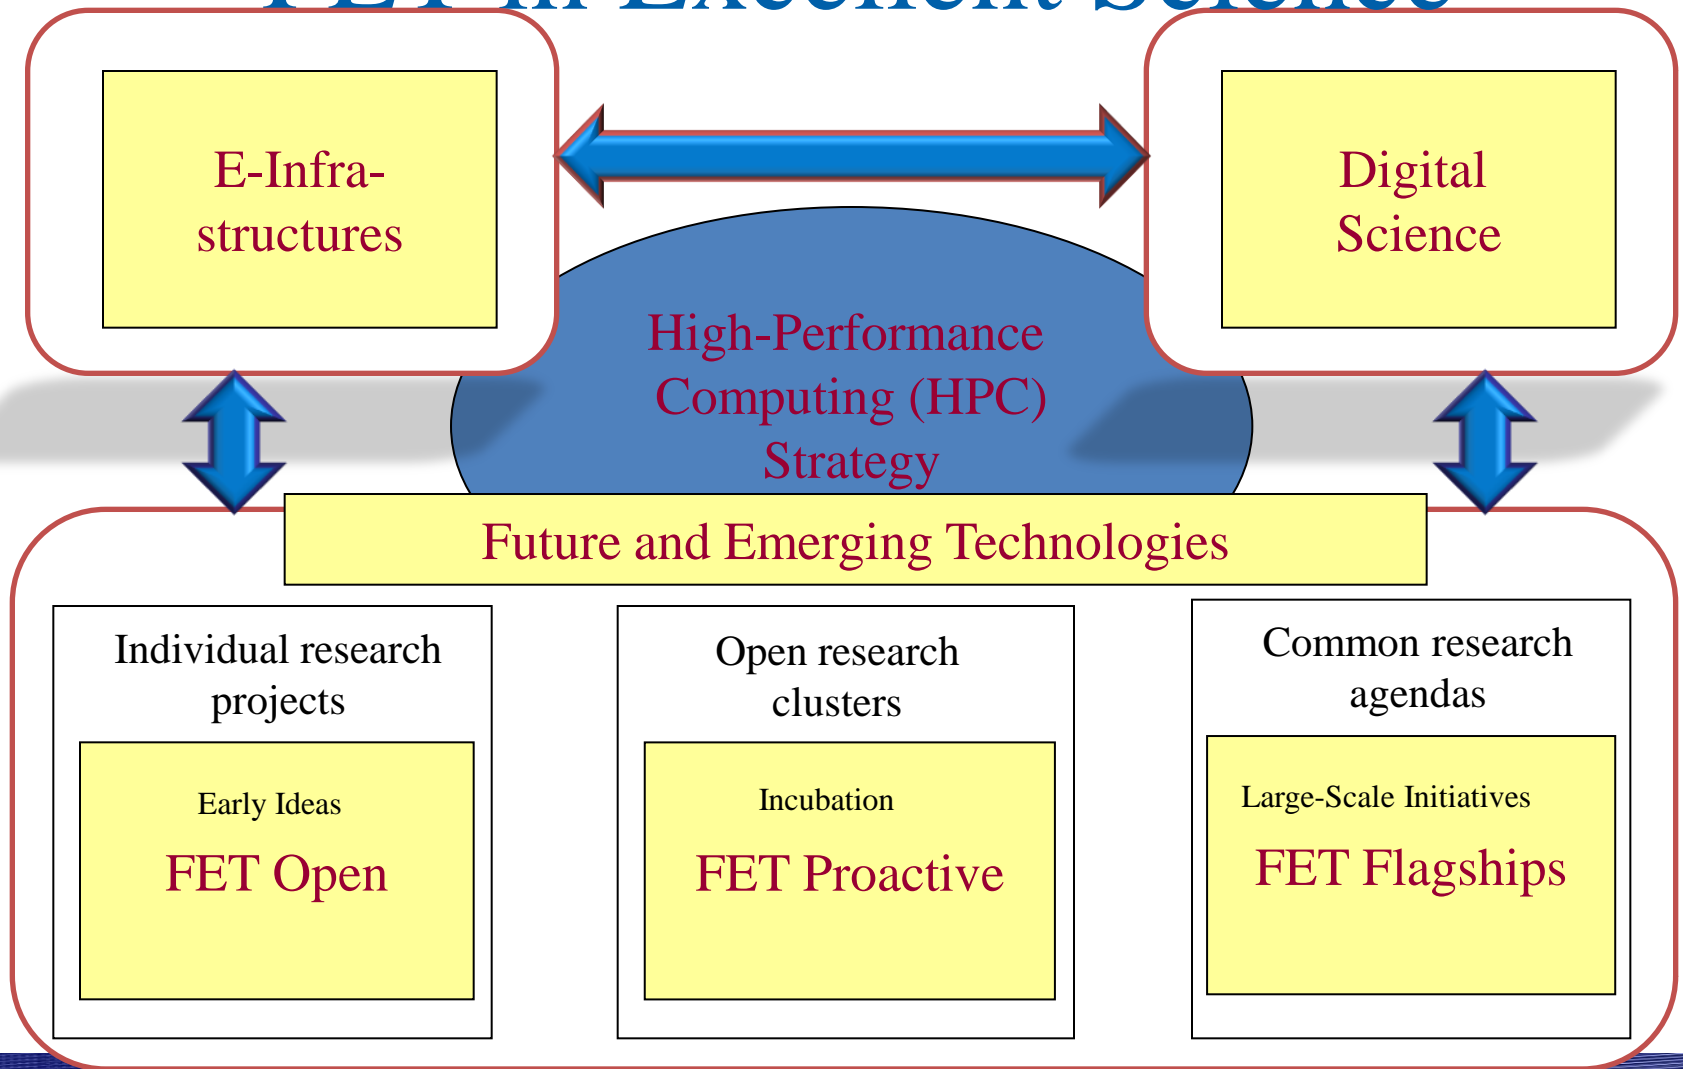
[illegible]

E-Infrastructures

Digital Science

High-Performance Computing (HPC) Strategy

Future and Emerging Technologies

Individual research projects

Early Ideas

FET Open

Open research clusters

Incubation

FET Proactive

Common research agendas

Large-Scale Initiatives

FET Flagships